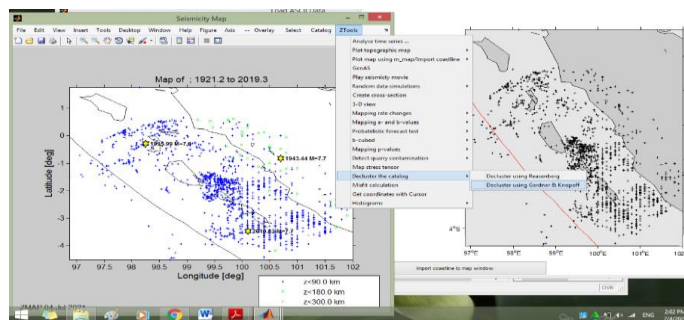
Load All Data

Seismicity Map

File Edit View Insert Tools Desktop Window Help Figure Axis -- Overlay Select Catalog ZTools

Map of ; 1921.2 to 2019.3

1935.99 M=7.6

1943.44 M=7.7

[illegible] M=7

Latitude [deg]

Longitude [deg]

1
0.5
0
-0.5
-1
-1.5
-2
-2.5
-3
-3.5
-4

97 97.5 98 98.5 99 99.5 100 100.5 101 101.5 102

z<90.0 km
z<180.0 km
z<300.0 km

Analyze time series ...
Plot topographic map
Plot map using m_map/import coastline
GenAS
Play seismicity movie
Random data simulations
Create cross-section
3-D view
Mapping rate changes
Mapping a- and b-values
Probabilistic forecast test
b-cubed
Mapping p-values
Detect quarry contamination
Map stress tensor
Decluster the catalog
Misfit calculation
Get coordinates with Cursor
Histograms

Decluster using Reasenberg
Decluster using Gardner & Knopoff

4°S

97°E 98°E 99°E 100°E 101°E

Import coastline to map window

ENG 2:02 PM